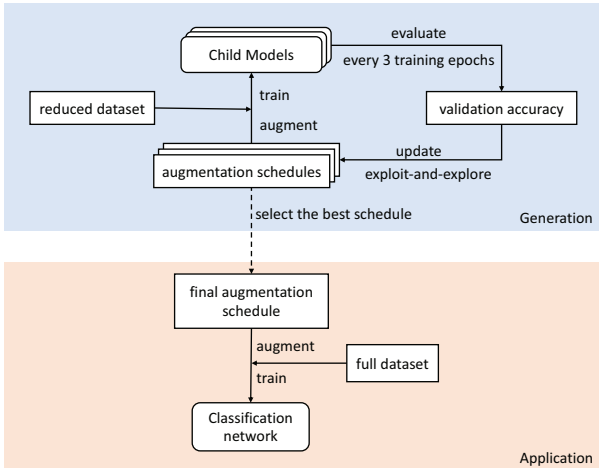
Child Models

evaluate

every 3 training epochs

reduced dataset

train

augment

validation accuracy

update

augmentation schedules

exploit-and-explore

select the best schedule

Generation

final augmentation schedule

augment

full dataset

train

Classification network

Application